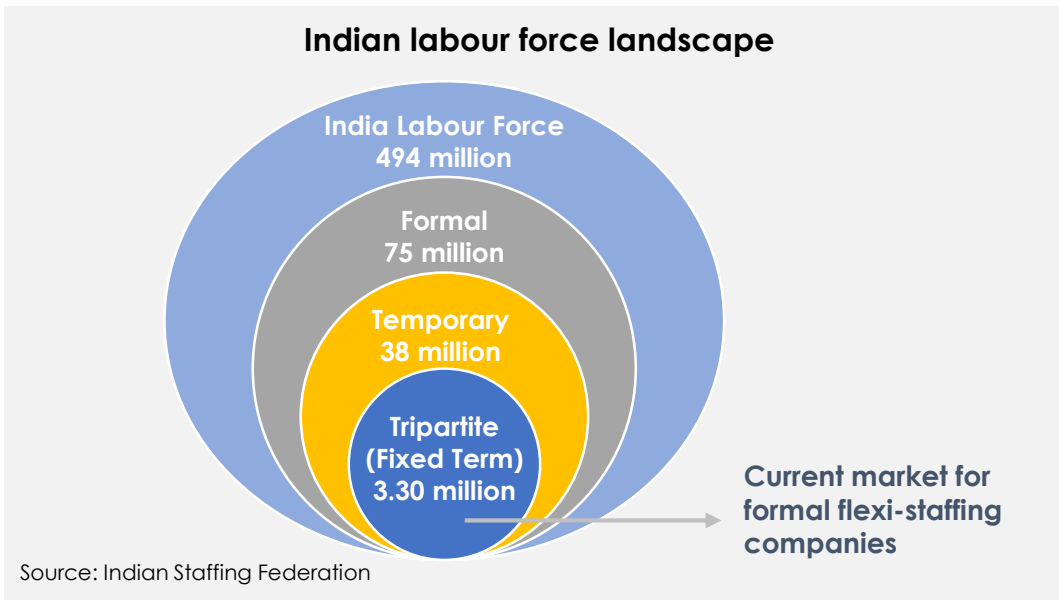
Indian labour force landscape

India Labour Force
494 million

Formal
75 million

Temporary
38 million

Tripartite
(Fixed Term)
3.30 million

Current market for formal flexi-staffing companies

Source: Indian Staffing Federation